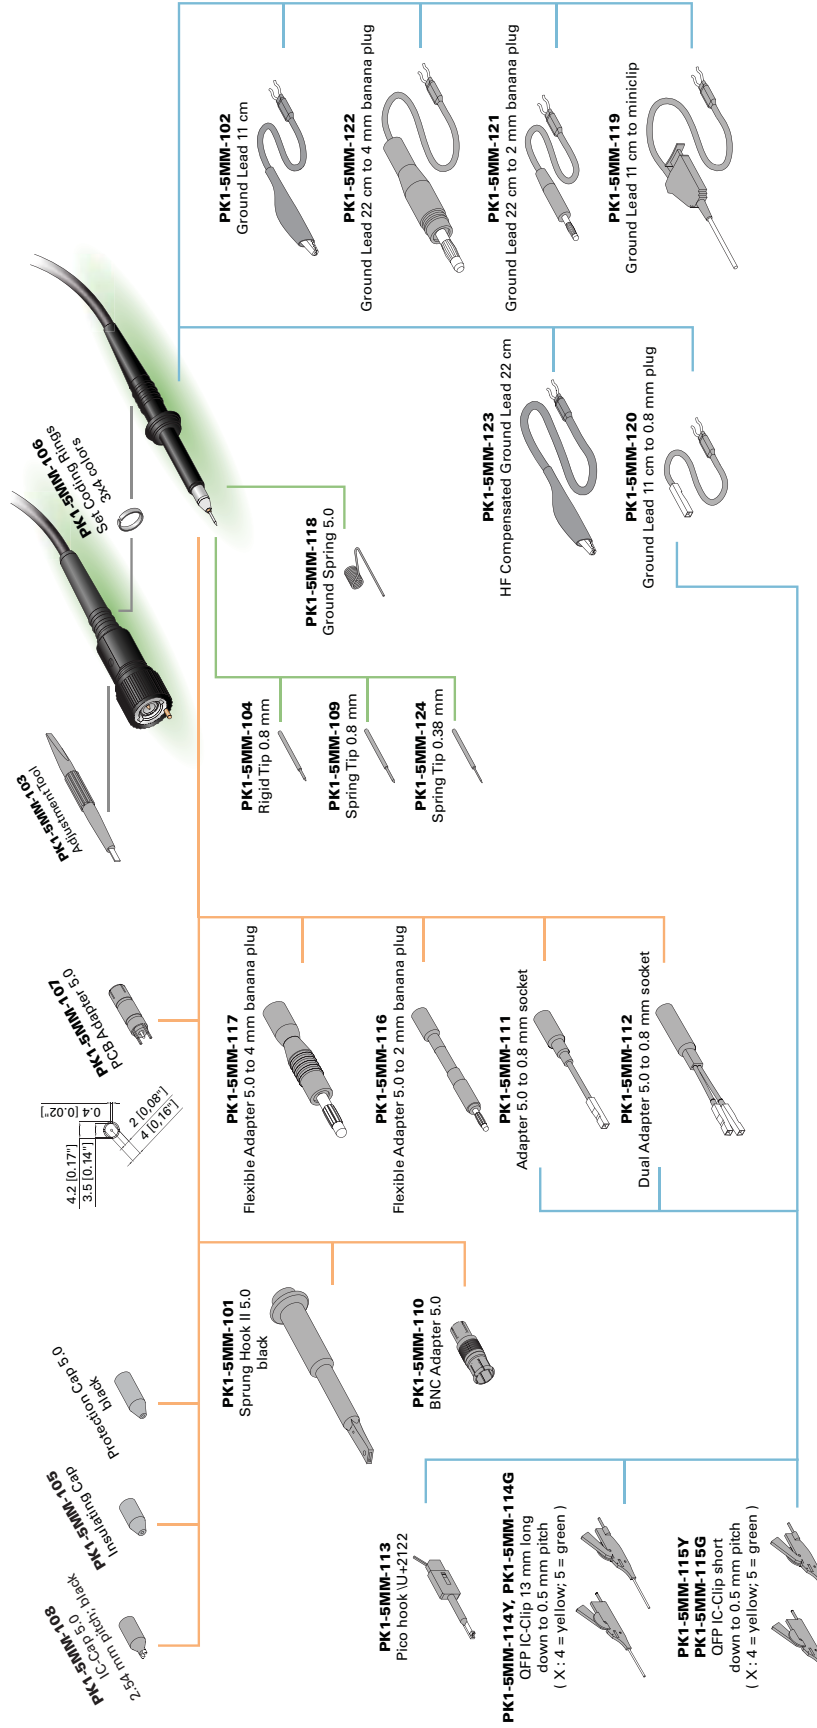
PK1-5MM-102
Ground Lead 11 cm

PK1-5MM-122
Ground Lead 22 cm to 4 mm banana plug

PK1-5MM-121
Ground Lead 22 cm to 2 mm banana plug

PK1-5MM-119
Ground Lead 11 cm to miniclip

PK1-5MM-106
Set Coding Rings
3x4 colors

PK1-5MM-123
HF Compensated Ground Lead 22 cm

PK1-5MM-120
Ground Lead 11 cm to 0.8 mm plug

PK1-5MM-118
Ground Spring 5.0

PK1-5MM-103
Adjustment tool

PK1-5MM-104
Rigid Tip 0.8 mm

PK1-5MM-109
Spring Tip 0.8 mm

PK1-5MM-124
Spring Tip 0.38 mm

PK1-5MM-107
PCB Adapter 5.0

4.2 [0.17"]
3.5 [0.14"]
0.4 [0.02"]
2 [0.08"]
4 [0.16"]

PK1-5MM-117
Flexible Adapter 5.0 to 4 mm banana plug

PK1-5MM-116
Flexible Adapter 5.0 to 2 mm banana plug

PK1-5MM-111
Adapter 5.0 to 0.8 mm socket

PK1-5MM-112
Dual Adapter 5.0 to 0.8 mm socket

Protection Cap 5.0
black

PK1-5MM-101
Sprung Hook II 5.0
black

PK1-5MM-110
BNC Adapter 5.0

PK1-5MM-105
Insulating Cap

PK1-5MM-108
IC-Cap 5.0
2.54 mm pitch, black

PK1-5MM-113
Pico hook \U+2122

PK1-5MM-114Y, PK1-5MM-114G
QFP IC-Clip 13 mm long
down to 0.5 mm pitch
( X : 4 = yellow; 5 = green )

PK1-5MM-115Y
PK1-5MM-115G
QFP IC-Clip short
down to 0.5 mm pitch
( X : 4 = yellow; 5 = green )